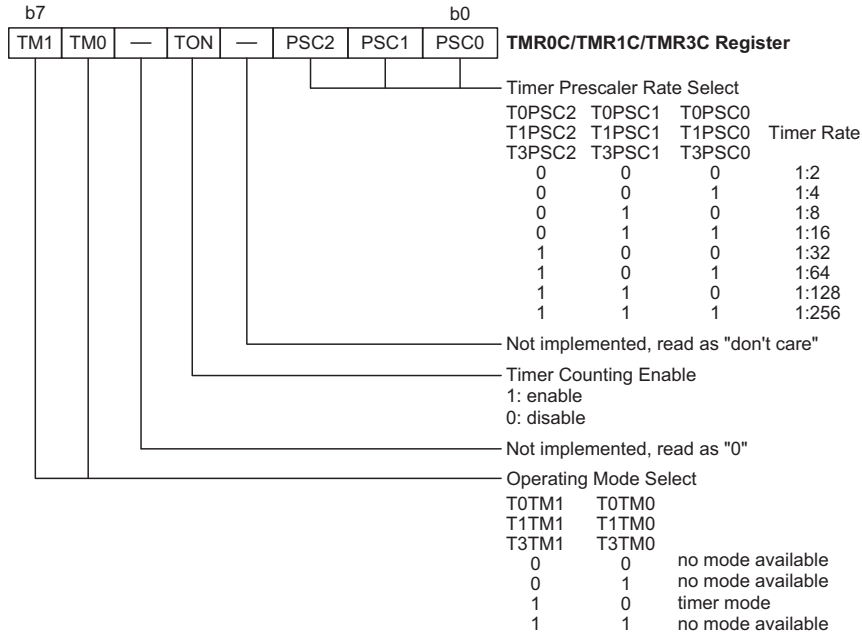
b7 b0

| TM1 | TM0 | — | TON | — | PSC2 | PSC1 | PSC0 |
|---|---|---|---|---|---|---|---|

**TMR0C/TMR1C/TMR3C Register**

Timer Prescaler Rate Select

| T0PSC2 T1PSC2 T3PSC2 | T0PSC1 T1PSC1 T3PSC1 | T0PSC0 T1PSC0 T3PSC0 | Timer Rate |
|---|---|---|---|
| 0 | 0 | 0 | 1:2 |
| 0 | 0 | 1 | 1:4 |
| 0 | 1 | 0 | 1:8 |
| 0 | 1 | 1 | 1:16 |
| 1 | 0 | 0 | 1:32 |
| 1 | 0 | 1 | 1:64 |
| 1 | 1 | 0 | 1:128 |
| 1 | 1 | 1 | 1:256 |

Not implemented, read as "don't care"

Timer Counting Enable
1: enable
0: disable

Not implemented, read as "0"

Operating Mode Select

| T0TM1 T1TM1 T3TM1 | T0TM0 T1TM0 T3TM0 | |
|---|---|---|
| 0 | 0 | no mode available |
| 0 | 1 | no mode available |
| 1 | 0 | timer mode |
| 1 | 1 | no mode available |